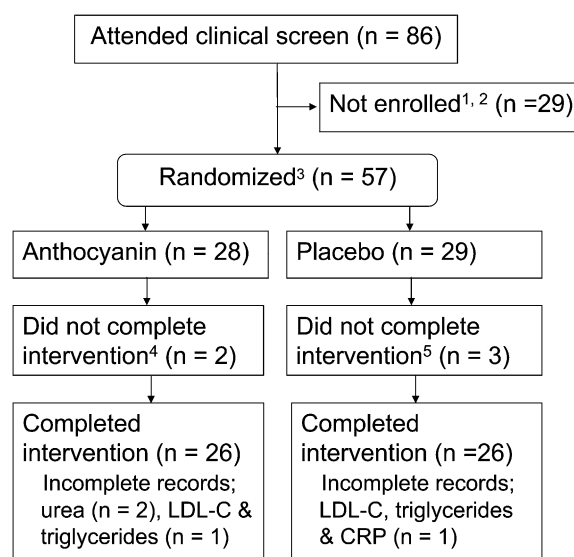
Attended clinical screen (n = 86)

Not enrolled$^{1, 2}$ (n =29)

Randomized$^{3}$ (n = 57)

Anthocyanin (n = 28)

Placebo (n = 29)

Did not complete intervention$^{4}$ (n = 2)

Did not complete intervention$^{5}$ (n = 3)

Completed intervention (n = 26)
Incomplete records; urea (n = 2), LDL-C & triglycerides (n = 1)

Completed intervention (n =26)
Incomplete records; LDL-C, triglycerides & CRP (n = 1)